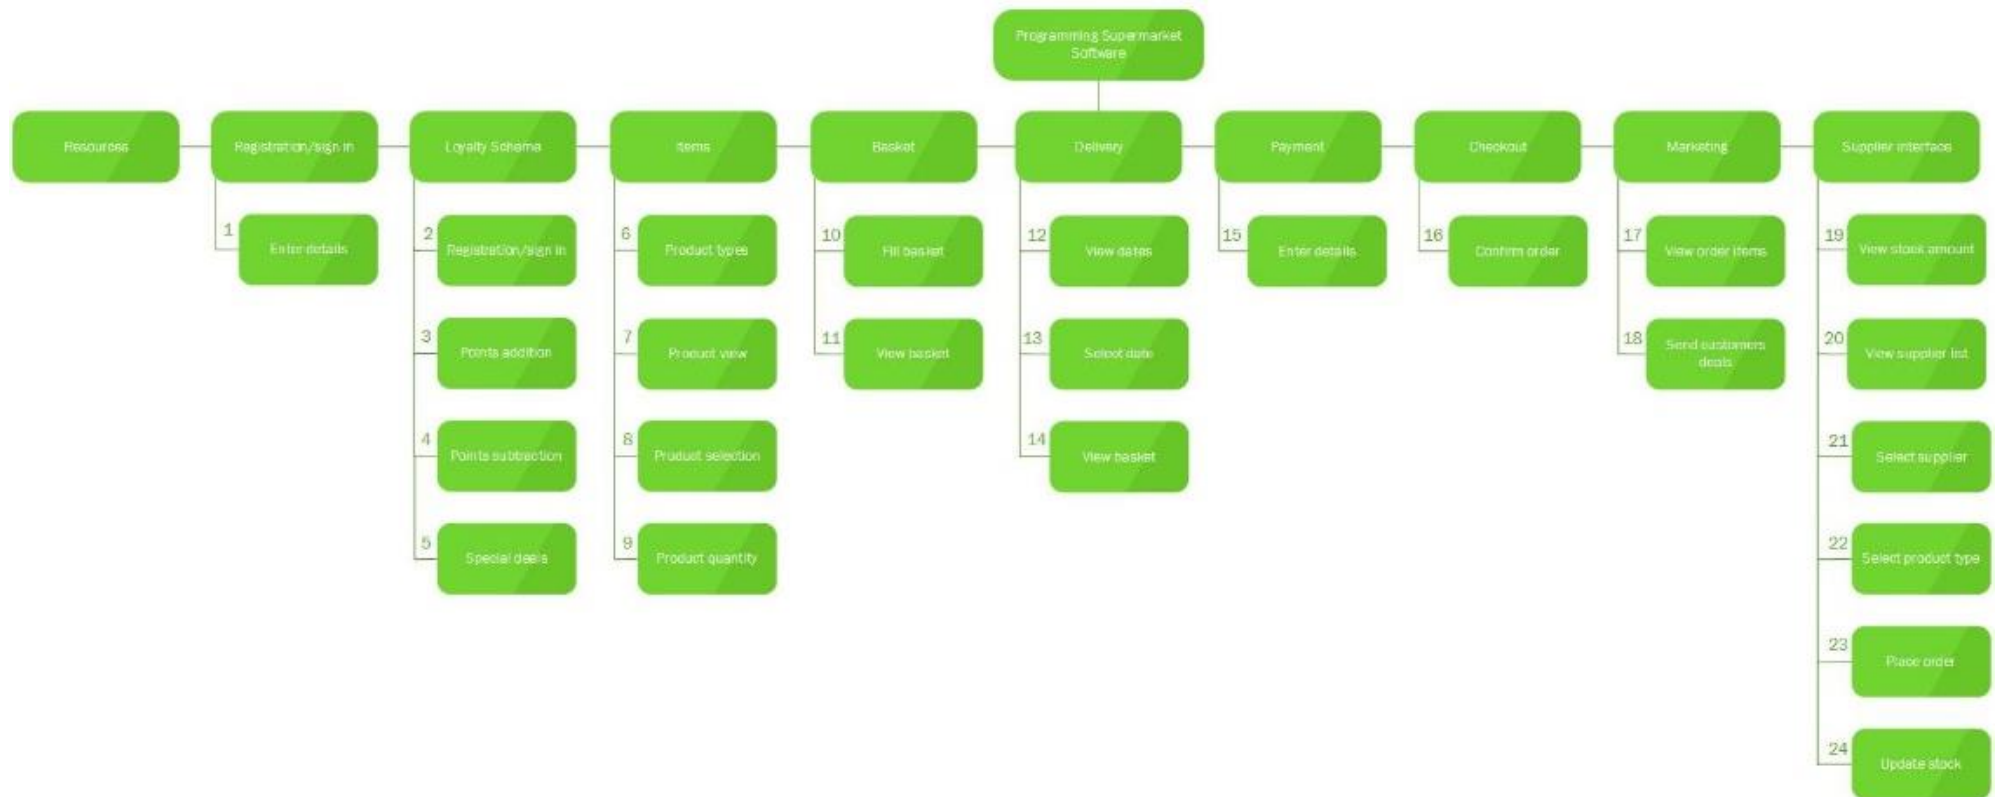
Programming Supermarket Software

Resources

Registration/sign in
1 Enter details

Loyalty Scheme
2 Registration/sign in
3 Points addition
4 Points subtraction
5 Special deals

Items
6 Product types
7 Product view
8 Product selection
9 Product quantity

Basket
10 Fill basket
11 View basket

Delivery
12 View dates
13 Select date
14 View basket

Payment
15 Enter details

Checkout
16 Confirm order

Marketing
17 View order items
18 Send customers deals

Supplier interface
19 View stock amount
20 View supplier list
21 Select supplier
22 Select product type
23 Place order
24 Update stock